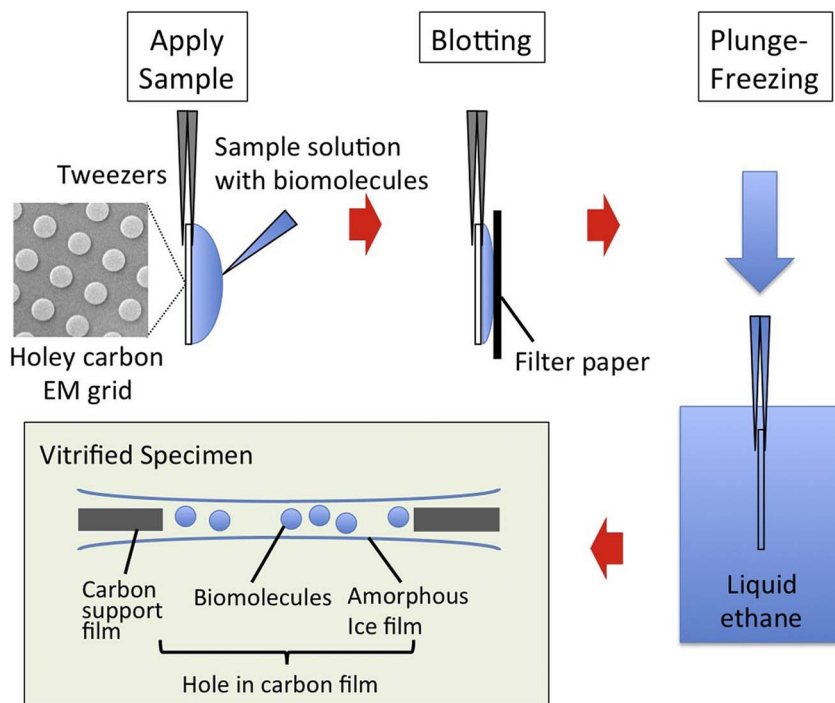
Apply Sample

Blotting

Plunge-Freezing

Tweezers

Sample solution with biomolecules

Holey carbon EM grid

Filter paper

Vitrified Specimen

Carbon support film

Biomolecules

Amorphous Ice film

Hole in carbon film

Liquid ethane